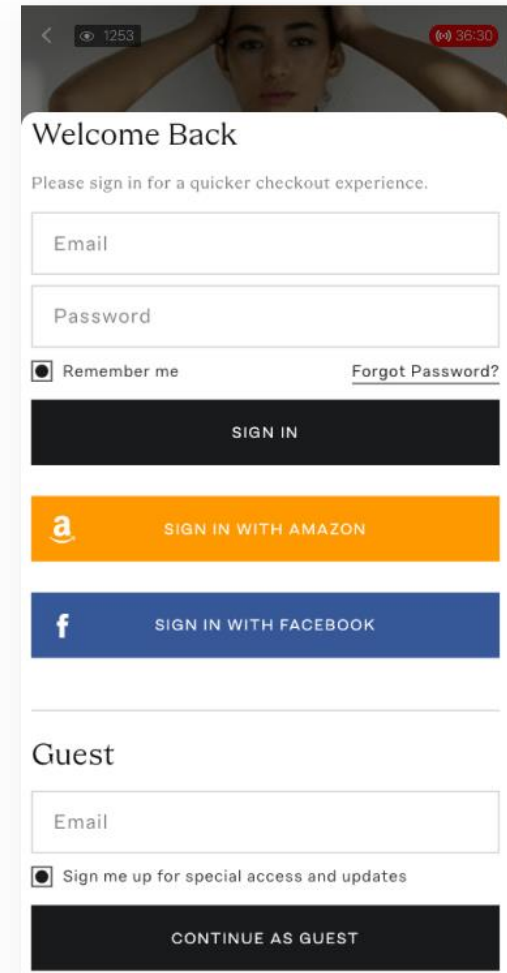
1253

36:30

Welcome Back

Please sign in for a quicker checkout experience.

Email

Password

Remember me

Forgot Password?

SIGN IN

a

SIGN IN WITH AMAZON

f

SIGN IN WITH FACEBOOK

Guest

Email

Sign me up for special access and updates

CONTINUE AS GUEST